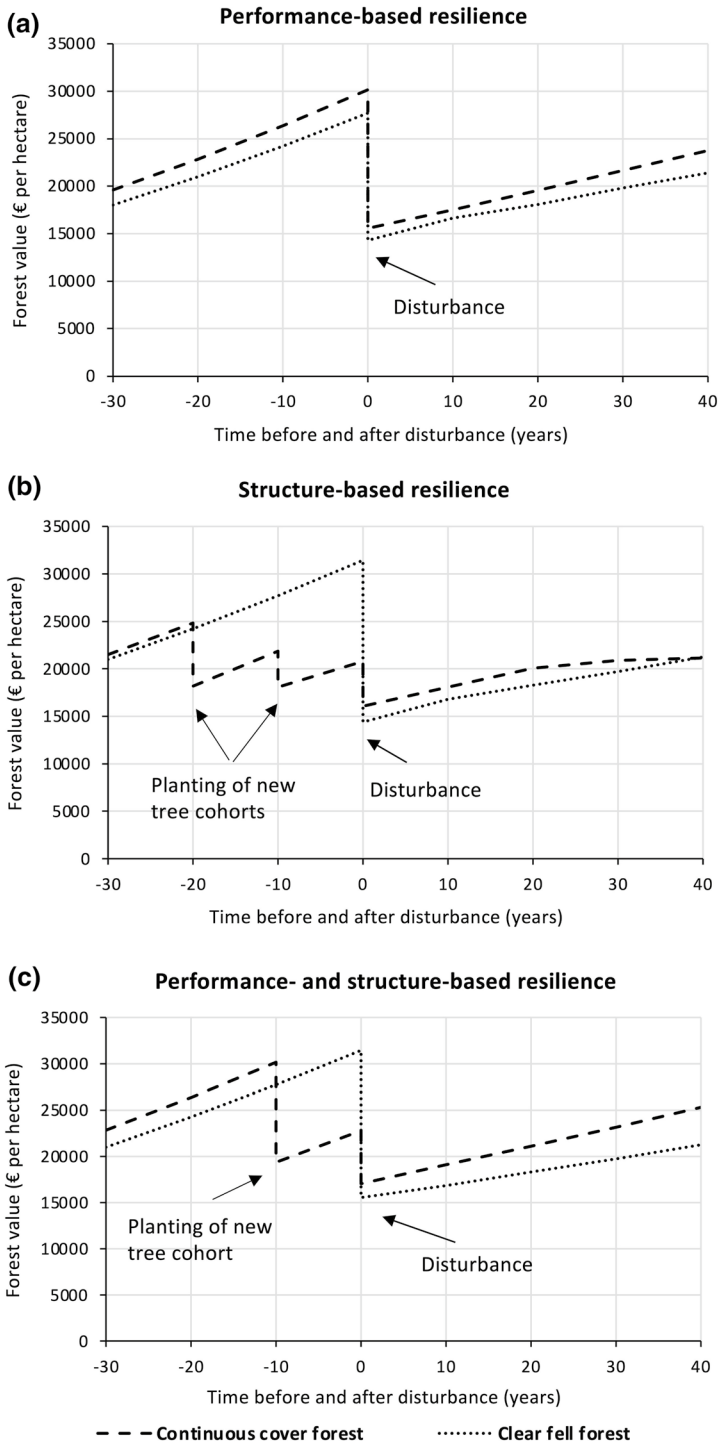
(a)
Performance-based resilience

Forest value (€ per hectare)
35000
30000
25000
20000
15000
10000
5000
0

-30 -20 -10 0 10 20 30 40
Time before and after disturbance (years)

Disturbance

(b)
Structure-based resilience

Forest value (€ per hectare)
35000
30000
25000
20000
15000
10000
5000
0

-30 -20 -10 0 10 20 30 40
Time before and after disturbance (years)

Planting of new tree cohorts

Disturbance

(c)
Performance- and structure-based resilience

Forest value (€ per hectare)
35000
30000
25000
20000
15000
10000
5000
0

-30 -20 -10 0 10 20 30 40
Time before and after disturbance (years)

Planting of new tree cohort

Disturbance

Continuous cover forest
Clear fell forest